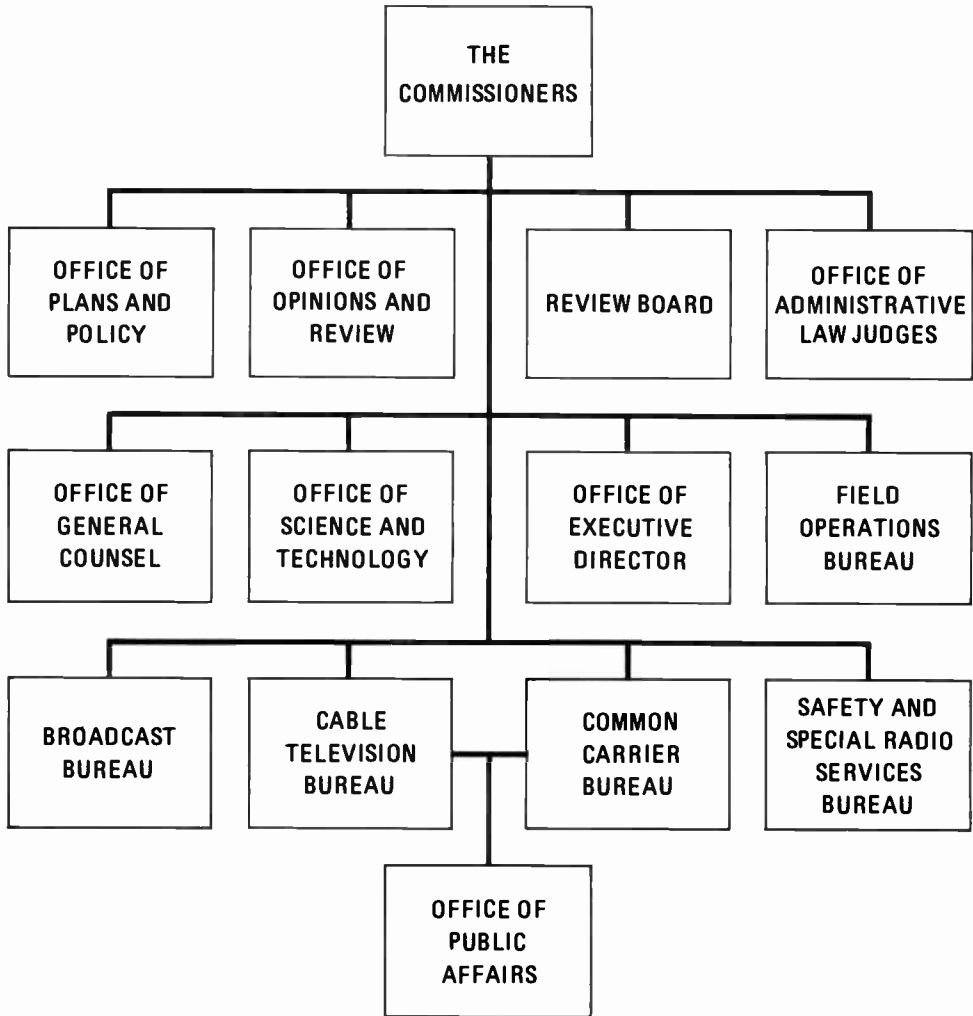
THE COMMISSIONERS

OFFICE OF PLANS AND POLICY

OFFICE OF OPINIONS AND REVIEW

REVIEW BOARD

OFFICE OF ADMINISTRATIVE LAW JUDGES

OFFICE OF GENERAL COUNSEL

OFFICE OF SCIENCE AND TECHNOLOGY

OFFICE OF EXECUTIVE DIRECTOR

FIELD OPERATIONS BUREAU

BROADCAST BUREAU

CABLE TELEVISION BUREAU

COMMON CARRIER BUREAU

SAFETY AND SPECIAL RADIO SERVICES BUREAU

OFFICE OF PUBLIC AFFAIRS